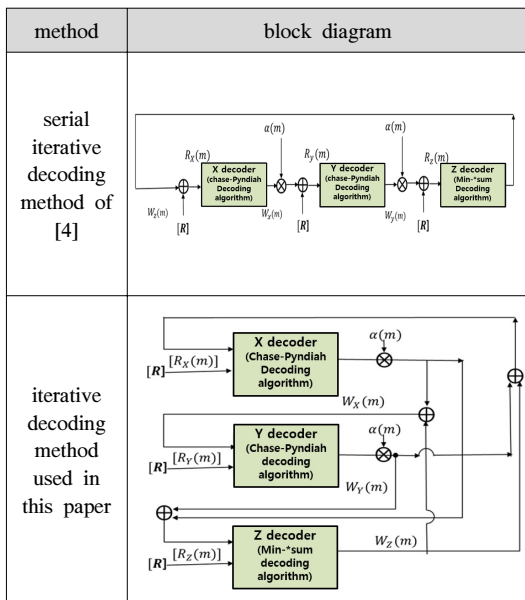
| method | block diagram |
|---|---|
| serial iterative decoding method of [4] | $R_X(m)$ X decoder (chase-Pyndiah Decoding algorithm) $\alpha(m)$ $R_Y(m)$ Y decoder (chase-Pyndiah Decoding algorithm) $\alpha(m)$ $R_Z(m)$ Z decoder (Min-*sum Decoding algorithm) $W_Z(m)$ $[R]$ $W_X(m)$ $[R]$ $W_Y(m)$ $[R]$ |
| iterative decoding method used in this paper | $[R]$ $[R_X(m)]$ X decoder (Chase-Pyndiah Decoding algorithm) $\alpha(m)$ $W_X(m)$ $[R]$ $[R_Y(m)]$ Y decoder (Chase-Pyndiah decoding algorithm) $\alpha(m)$ $W_Y(m)$ $[R]$ $[R_Z(m)]$ Z decoder (Min-*sum decoding algorithm) $W_Z(m)$ |